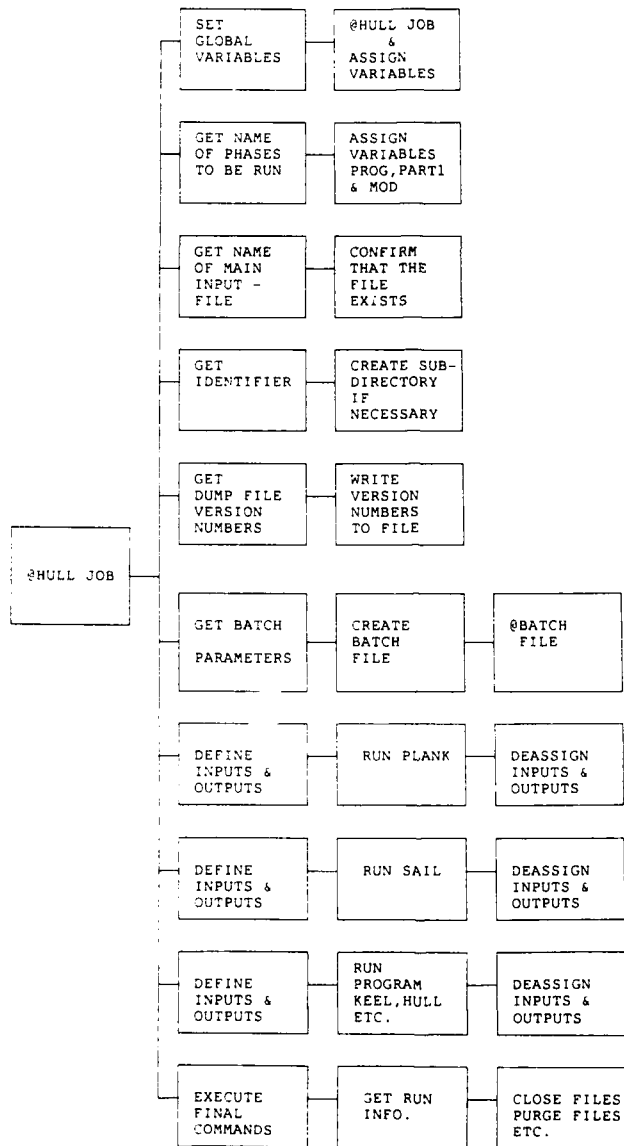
@HULL JOB

SET GLOBAL VARIABLES

@HULL JOB & ASSIGN VARIABLES

GET NAME OF PHASES TO BE RUN

ASSIGN VARIABLES PROG,PART1 & MOD

GET NAME OF MAIN INPUT - FILE

CONFIRM THAT THE FILE EXISTS

GET IDENTIFIER

CREATE SUB-DIRECTORY IF NECESSARY

GET DUMP FILE VERSION NUMBERS

WRITE VERSION NUMBERS TO FILE

GET BATCH PARAMETERS

CREATE BATCH FILE

@BATCH FILE

DEFINE INPUTS & OUTPUTS

RUN PLANK

DEASSIGN INPUTS & OUTPUTS

DEFINE INPUTS & OUTPUTS

RUN SAIL

DEASSIGN INPUTS & OUTPUTS

DEFINE INPUTS & OUTPUTS

RUN PROGRAM KEEL,HULL ETC.

DEASSIGN INPUTS & OUTPUTS

EXECUTE FINAL COMMANDS

GET RUN INFO.

CLOSE FILES PURGE FILES ETC.